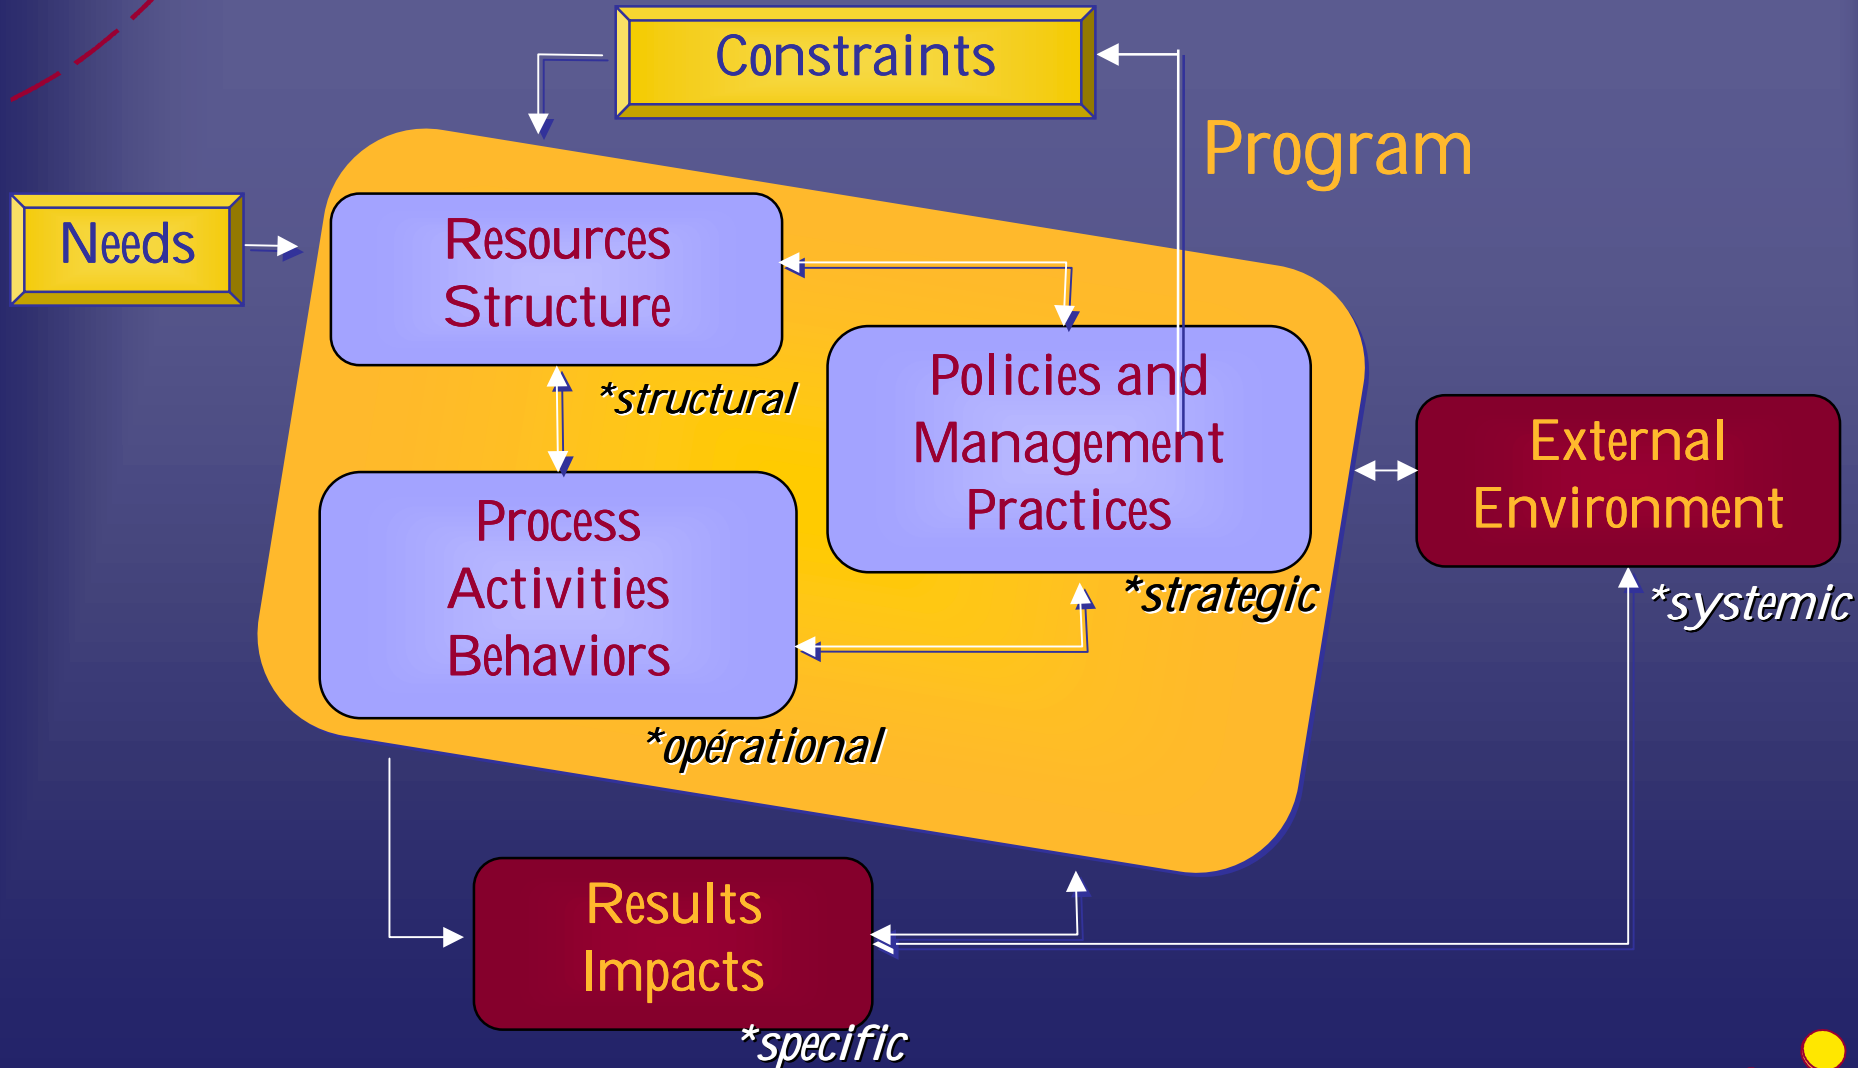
Constraints

Program

Needs

Resources
Structure

*structural

Policies and
Management
Practices

Process
Activities
Behaviors

*strategic

External
Environment

*systemic

*opérational

Results
Impacts

*specific